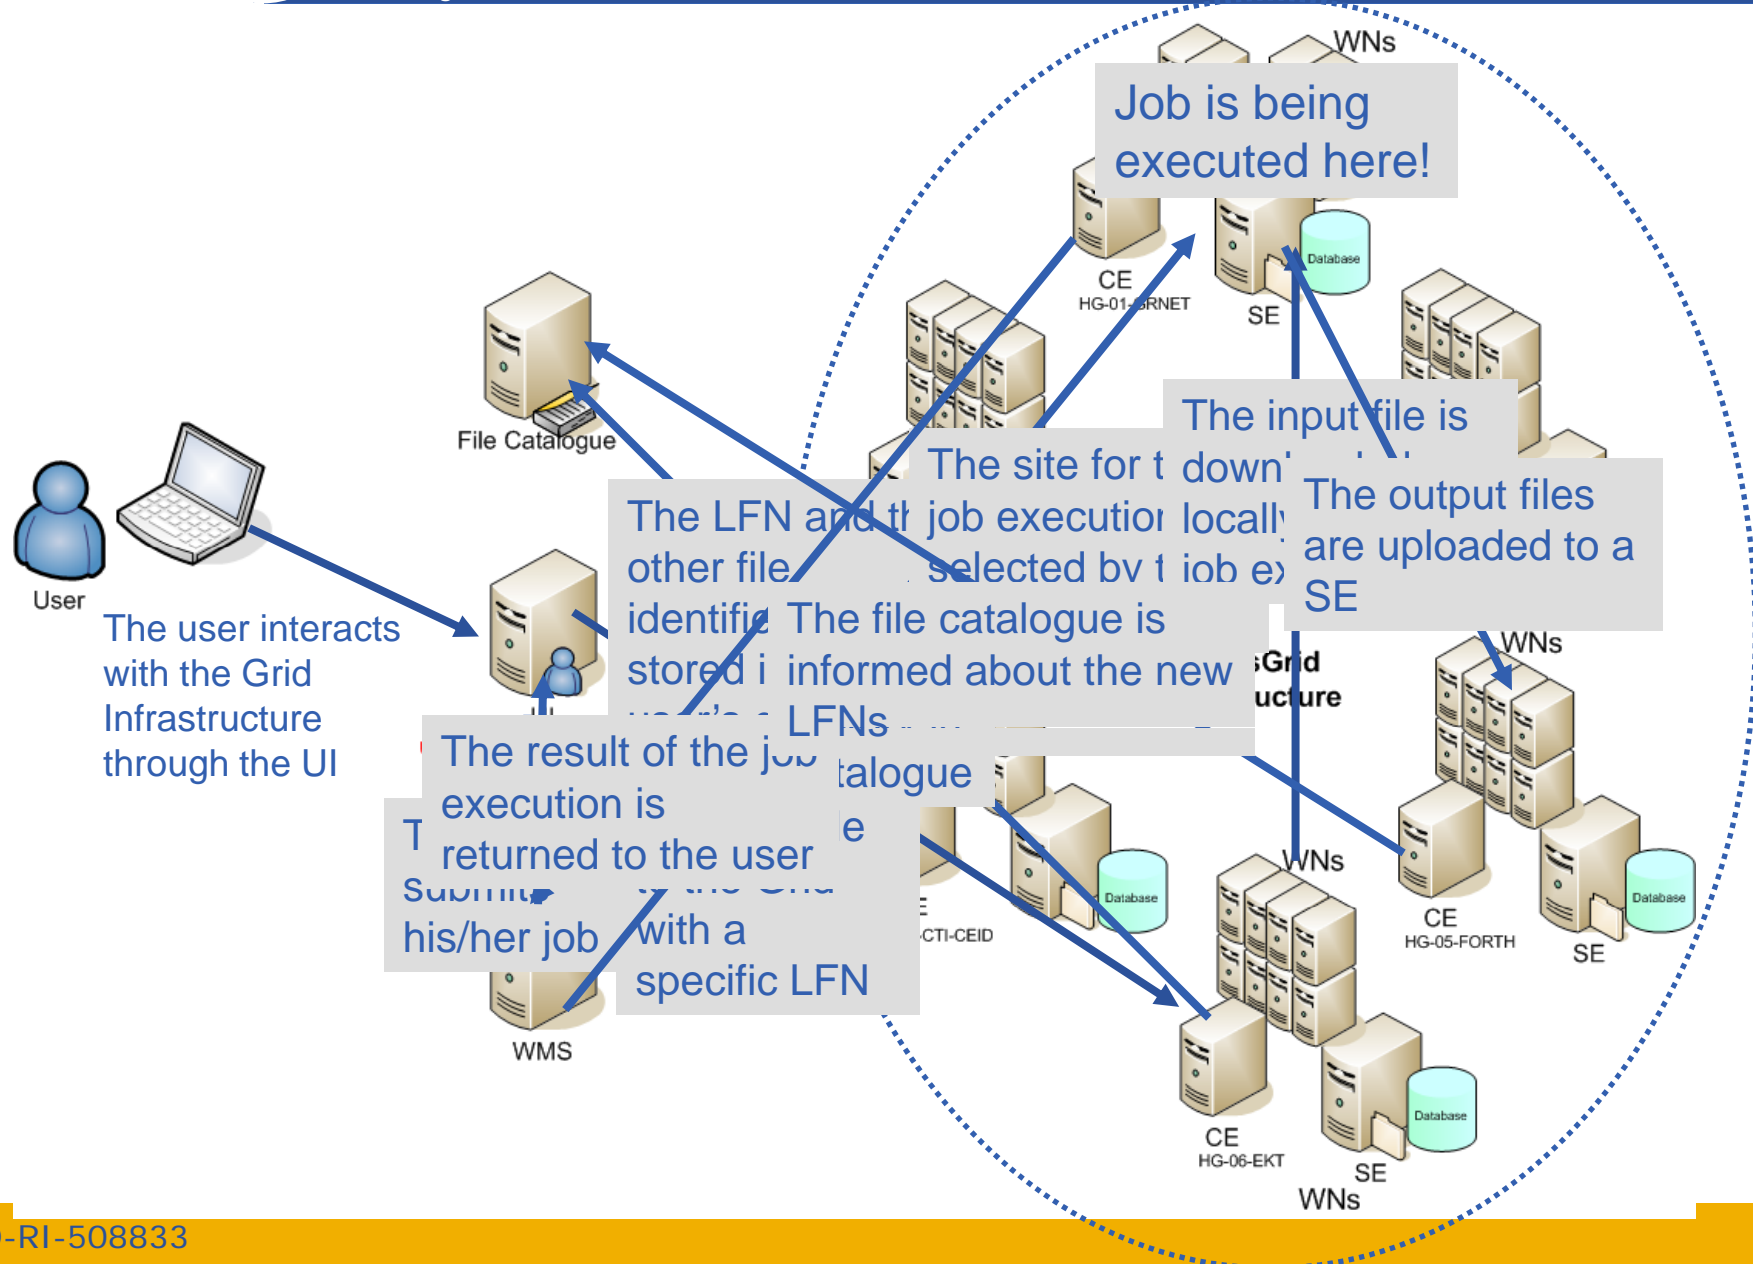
WNs

Job is being executed here!

CE
HG-01-GRNET

SE

Database

File Catalogue

The input file is down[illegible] locally

The site for t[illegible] job executio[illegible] selected by t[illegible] job ex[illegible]

The output files are uploaded to a SE

The LFN and t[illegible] other file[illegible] identifi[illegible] stored i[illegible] user's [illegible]

The file catalogue is informed about the new LFNs

User

The user interacts with the Grid Infrastructure through the UI

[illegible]Grid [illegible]ucture

WNs

The result of the job execution is returned to the user

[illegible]talogue

T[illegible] submit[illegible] his/her job

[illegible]e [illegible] the Grid with a specific LFN

Database

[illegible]CTI-CEID

WNs

CE
HG-05-FORTH

SE

Database

WMS

CE
HG-06-EKT

Database

SE

WNs

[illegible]-RI-508833